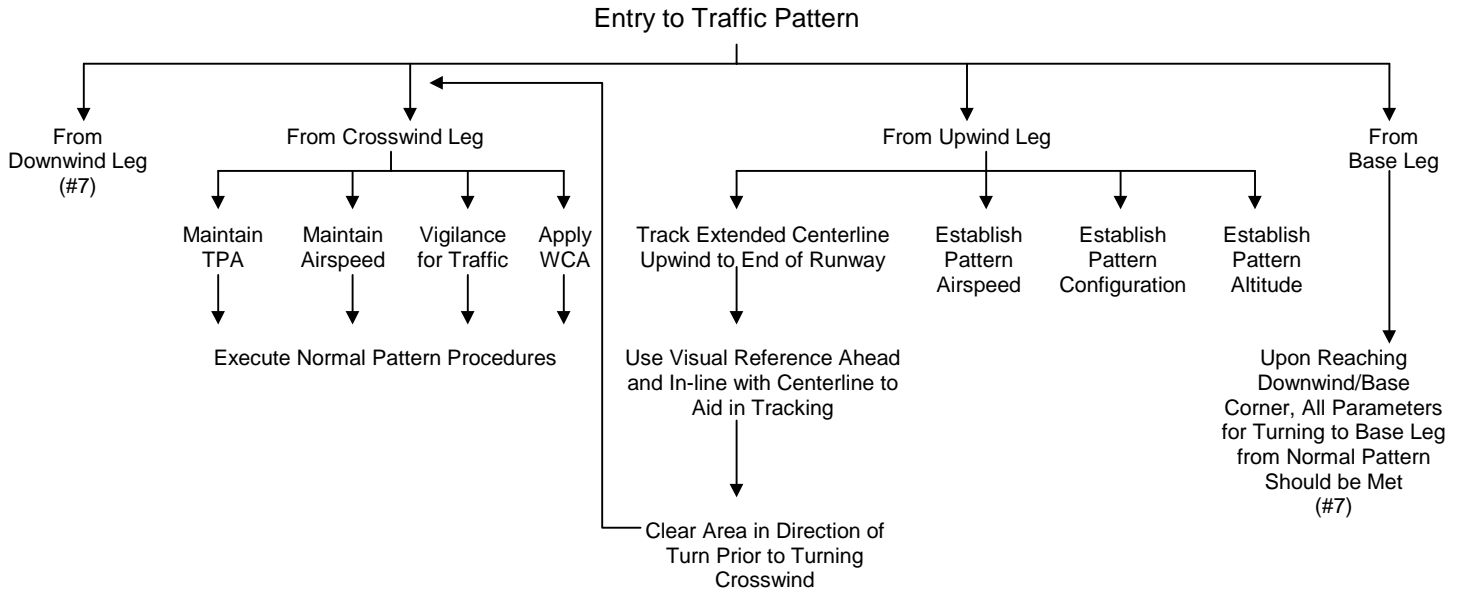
Entry to Traffic Pattern

From Downwind Leg (#7)

From Crosswind Leg

Maintain TPA

Maintain Airspeed

Vigilance for Traffic

Apply WCA

Execute Normal Pattern Procedures

From Upwind Leg

Track Extended Centerline Upwind to End of Runway

Use Visual Reference Ahead and In-line with Centerline to Aid in Tracking

Clear Area in Direction of Turn Prior to Turning Crosswind

Establish Pattern Airspeed

Establish Pattern Configuration

Establish Pattern Altitude

From Base Leg

Upon Reaching Downwind/Base Corner, All Parameters for Turning to Base Leg from Normal Pattern Should be Met (#7)